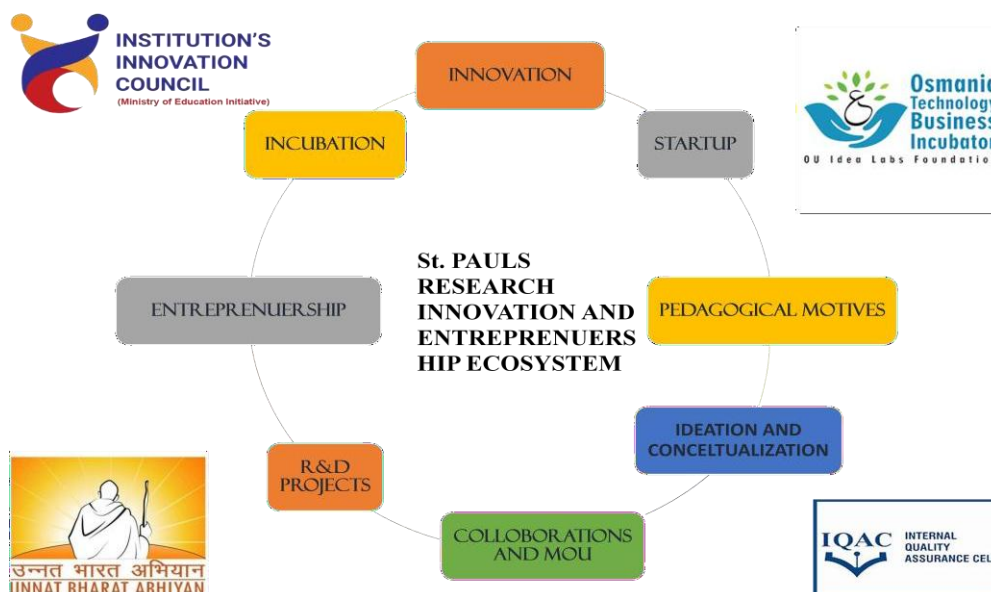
INSTITUTION'S INNOVATION COUNCIL
(Ministry of Education Initiative)

INNOVATION

STARTUP

Osmania Technology Business Incubator
OU Idea Labs Foundation

INCUBATION

St. PAULS RESEARCH INNOVATION AND ENTREPRENUERSHIP ECOSYSTEM

ENTREPRENUERSHIP

PEDAGOGICAL MOTIVES

IDEATION AND CONCELTUALIZATION

R&D PROJECTS

COLLOBORATIONS AND MOU

उन्नत भारत अभियान
UNNAT BHARAT ABHIYAN

IQAC INTERNAL QUALITY ASSURANCE CEL